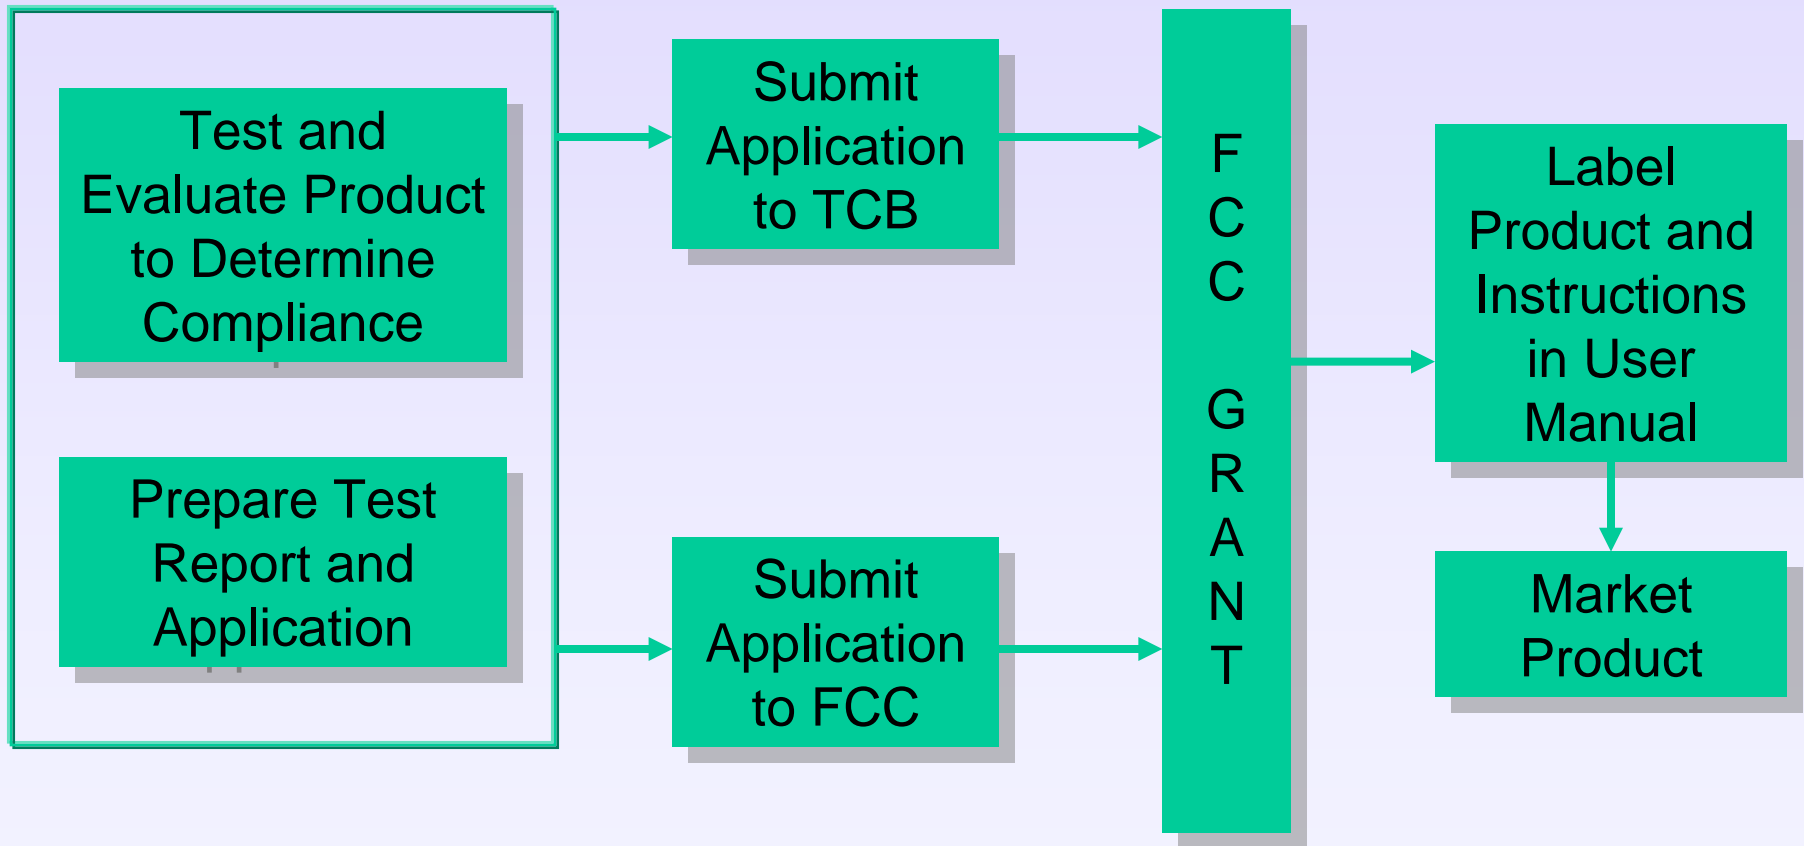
Test and Evaluate Product to Determine Compliance

Prepare Test Report and Application

Submit Application to TCB

Submit Application to FCC

F C C G R A N T

Label Product and Instructions in User Manual

Market Product